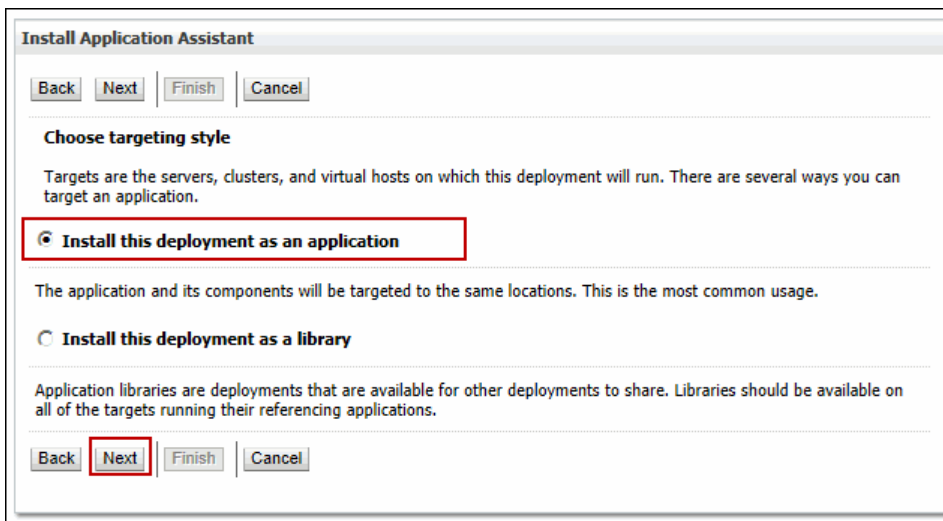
Install Application Assistant

Back Next Finish Cancel

Choose targeting style

Targets are the servers, clusters, and virtual hosts on which this deployment will run. There are several ways you can target an application.

Install this deployment as an application

The application and its components will be targeted to the same locations. This is the most common usage.

Install this deployment as a library

Application libraries are deployments that are available for other deployments to share. Libraries should be available on all of the targets running their referencing applications.

Back Next Finish Cancel